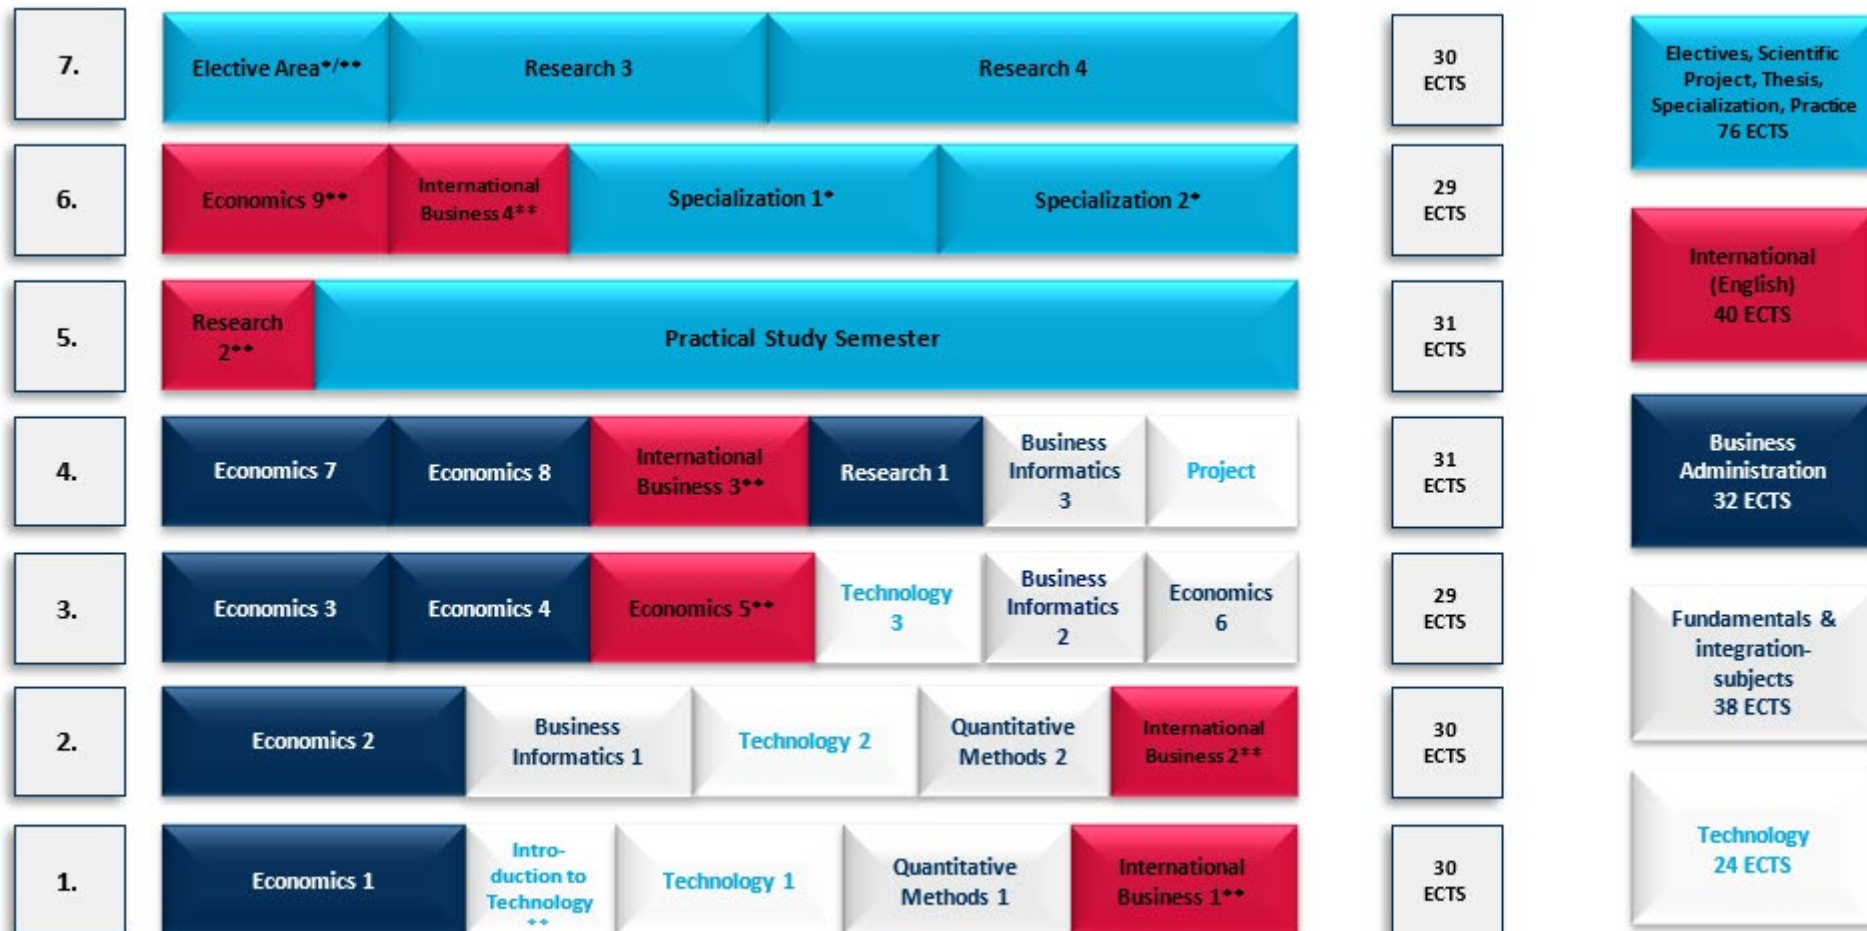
7. Elective Area*/** Research 3 Research 4 30 ECTS

6. Economics 9** International Business 4** Specialization 1* Specialization 2* 29 ECTS

5. Research 2** Practical Study Semester 31 ECTS

4. Economics 7 Economics 8 International Business 3** Research 1 Business Informatics 3 Project 31 ECTS

3. Economics 3 Economics 4 Economics 5** Technology 3 Business Informatics 2 Economics 6 29 ECTS

2. Economics 2 Business Informatics 1 Technology 2 Quantitative Methods 2 International Business 2** 30 ECTS

1. Economics 1 Introduction to Technology ** Technology 1 Quantitative Methods 1 International Business 1** 30 ECTS

Electives, Scientific Project, Thesis, Specialization, Practice 76 ECTS

International (English) 40 ECTS

Business Administration 32 ECTS

Fundamentals & integration-subjects 38 ECTS

Technology 24 ECTS